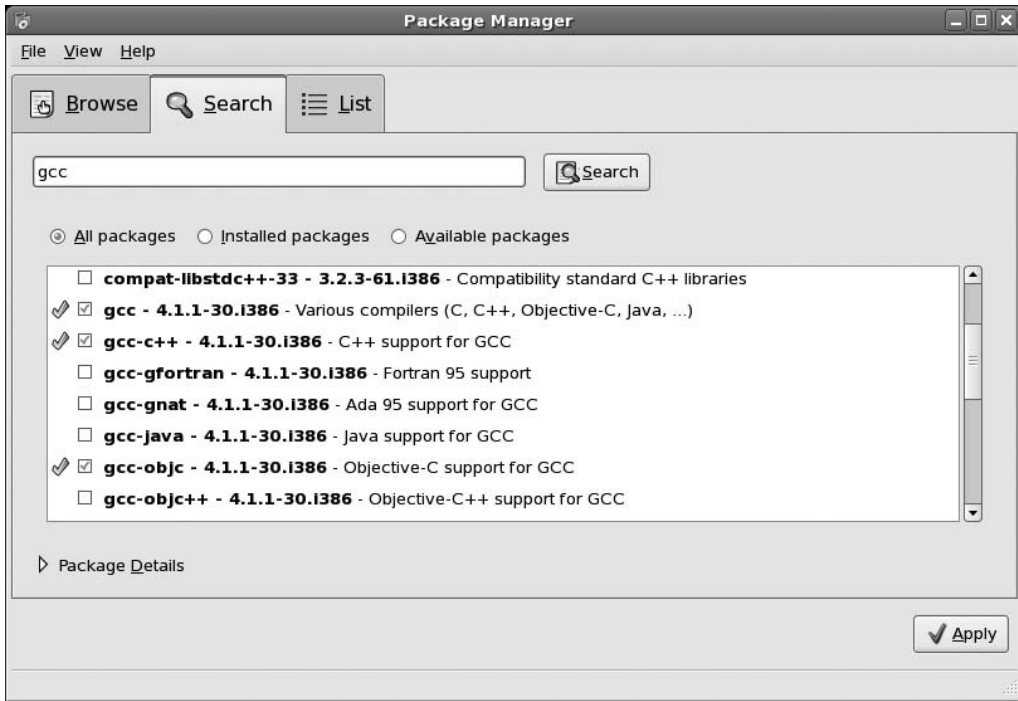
Package Manager

File View Help

Browse Search List

gcc

Search

All packages Installed packages Available packages

compat-libstdc++-33 - 3.2.3-61.i386 - Compatibility standard C++ libraries
gcc - 4.1.1-30.i386 - Various compilers (C, C++, Objective-C, Java, ...)
gcc-c++ - 4.1.1-30.i386 - C++ support for GCC
gcc-gfortran - 4.1.1-30.i386 - Fortran 95 support
gcc-gnat - 4.1.1-30.i386 - Ada 95 support for GCC
gcc-java - 4.1.1-30.i386 - Java support for GCC
gcc-objc - 4.1.1-30.i386 - Objective-C support for GCC
gcc-objc++ - 4.1.1-30.i386 - Objective-C++ support for GCC

Package Details

Apply